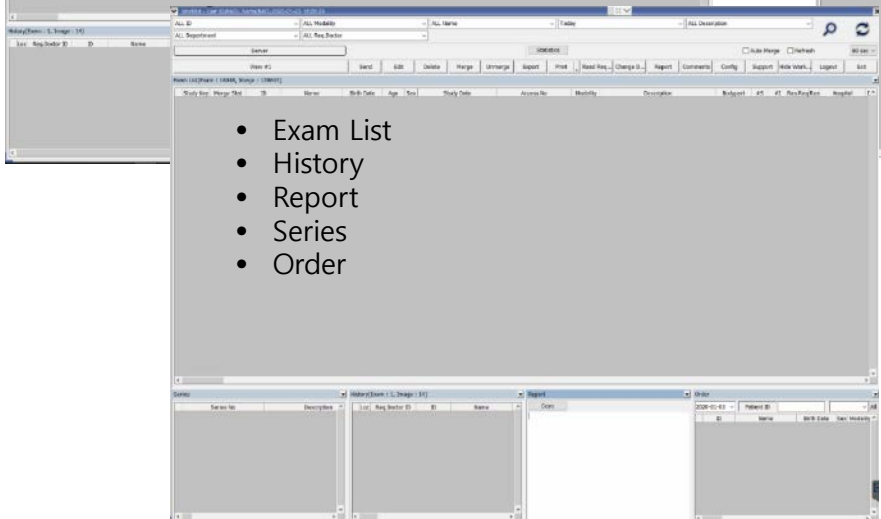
History(Exam : 1, Image : 14)

| Loc | Req.Doctor ID | ID | Name |
|---|---|---|---|

ALL ID | ALL Modality | ALL Name | Today | ALL Description
ALL Department | ALL Req.Doctor

Server | Statistics | Auto Merge | Refresh | 60 sec

View #1 | Send | Edit | Delete | Merge | Unmerge | Export | Print | Read Req... | Change D... | Report | Comments | Config | Support | Hide Work... | Logout | Exit

Exam List(Exam / 18408, Image / 138603)

| Study Key | Merge Stat | ID | Name | Birth Date | Age | Sex | Study Date | Access No | Modality | Description | Bodypart | #S | #I | Req.Reg.Key | Hospital |
|---|---|---|---|---|---|---|---|---|---|---|---|---|---|---|---|

- Exam List
- History
- Report
- Series
- Order

Series

| Series No | Description |
|---|---|

History(Exam : 1, Image : 14)

| Loc | Req.Doctor ID | ID | Name |
|---|---|---|---|

Report
Copy

Order
2020-01-03 | Patient ID | All

| ID | Name | Birth Date | Sex | Modality |
|---|---|---|---|---|